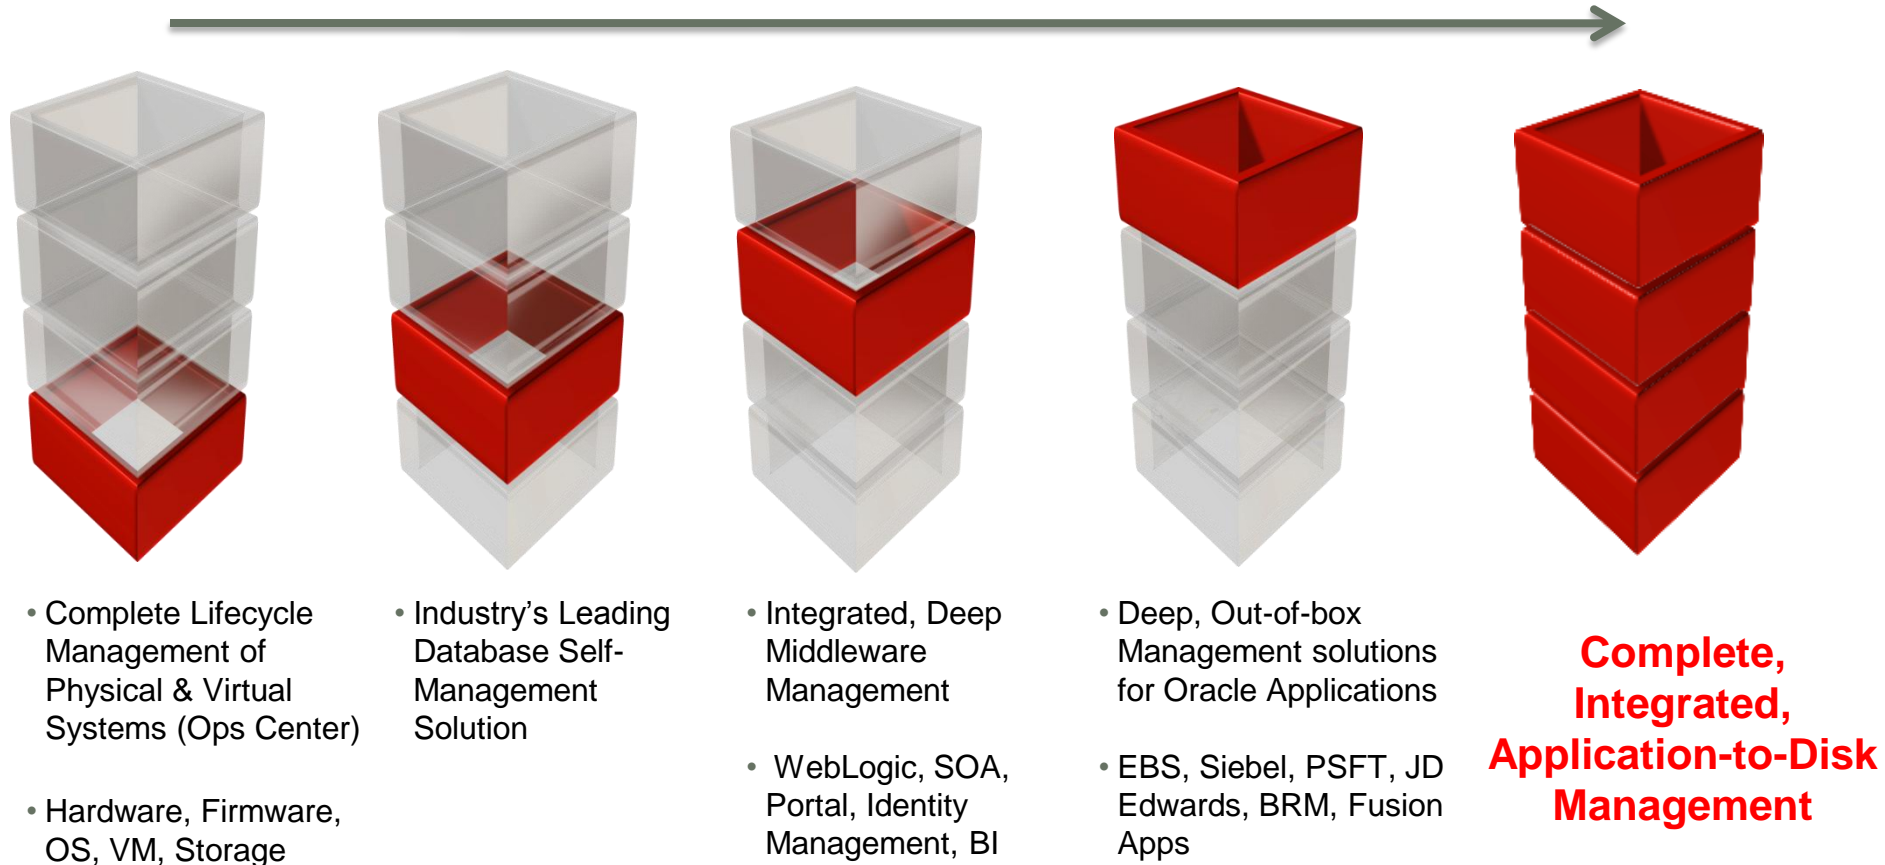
• Complete Lifecycle Management of Physical & Virtual Systems (Ops Center)

• Hardware, Firmware, OS, VM, Storage

• Industry's Leading Database Self-Management Solution

• Integrated, Deep Middleware Management

• WebLogic, SOA, Portal, Identity Management, BI

• Deep, Out-of-box Management solutions for Oracle Applications

• EBS, Siebel, PSFT, JD Edwards, BRM, Fusion Apps

Complete, Integrated, Application-to-Disk Management